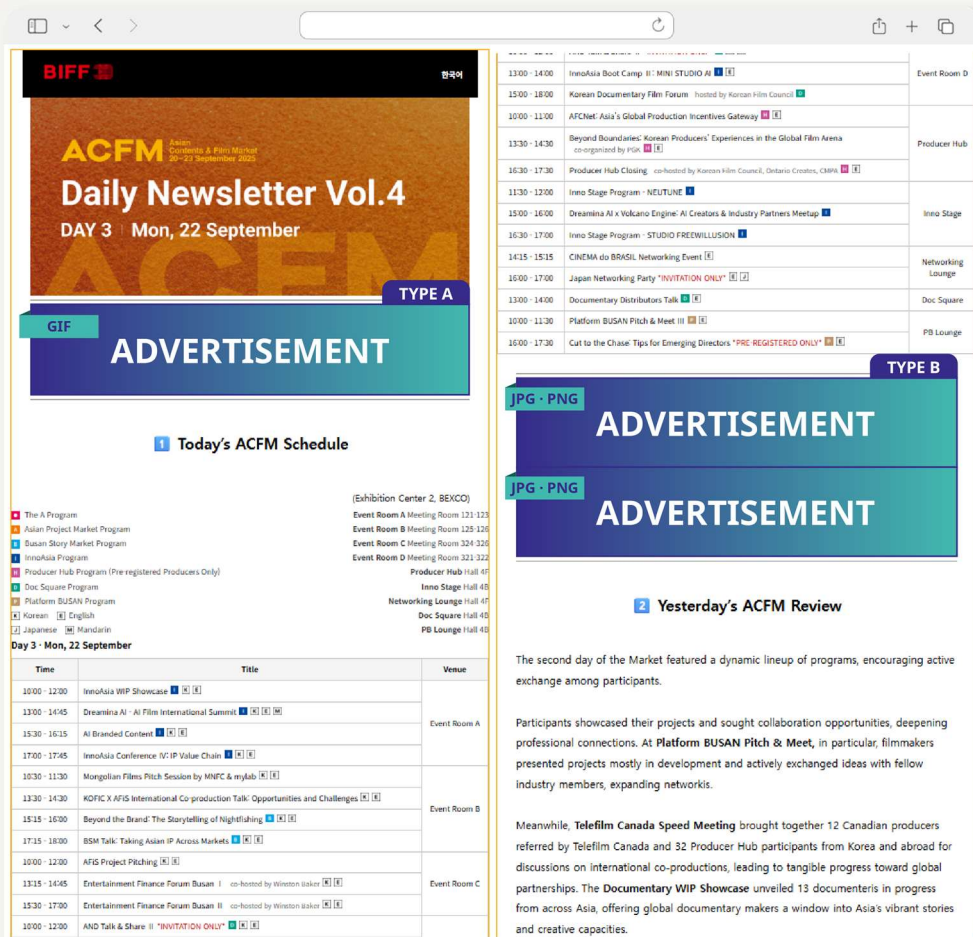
BIFF 30

한국어

ACFM Asian Contents & Film Market 20—23 September 2025

Daily Newsletter Vol.4

DAY 3 | Mon, 22 September

TYPE A

GIF

ADVERTISEMENT

1 Today's ACFM Schedule

(Exhibition Center 2, BEXCO)

The A Program
Asian Project Market Program
Busan Story Market Program
InnoAsia Program
Producer Hub Program (Pre-registered Producers Only)
Doc Square Program
Platform BUSAN Program
K Korean E English
J Japanese M Mandarin

Event Room A Meeting Room 121-123
Event Room B Meeting Room 125-126
Event Room C Meeting Room 324-326
Event Room D Meeting Room 321-322
Producer Hub Hall 4F
Inno Stage Hall 4B
Networking Lounge Hall 4F
Doc Square Hall 4B
PB Lounge Hall 4B

Day 3 · Mon, 22 September

| Time | Title | Venue |
|---|---|---|
| 10:00 - 12:30 | InnoAsia WIP Showcase I K E | Event Room A |
| 13:00 - 14:45 | Dreamina AI · AI Film International Summit I K E M | Event Room A |
| 15:30 - 16:15 | AI Branded Content I K E | Event Room A |
| 17:00 - 17:45 | InnoAsia Conference IV: IP Value Chain I K E | Event Room A |
| 10:30 - 11:30 | Mongolian Films Pitch Session by MNFC & mylab K E | Event Room B |
| 13:30 - 14:30 | KOFIC X AFiS International Co-production Talk: Opportunities and Challenges K E | Event Room B |
| 15:15 - 16:30 | Beyond the Brand: The Storytelling of Nightfishing B K E | Event Room B |
| 17:15 - 18:30 | BSM Talk: Taking Asian IP Across Markets B K E | Event Room B |
| 10:00 - 12:30 | AFiS Project Pitching K E | Event Room C |
| 13:15 - 14:45 | Entertainment Finance Forum Busan I co-hosted by Winston Baker K E | Event Room C |
| 15:30 - 17:00 | Entertainment Finance Forum Busan II co-hosted by Winston Baker K E | Event Room C |
| 10:00 - 12:00 | AND Talk & Share II "INVITATION ONLY" K E | |
| 13:00 - 14:00 | InnoAsia Boot Camp II: MINI STUDIO AI I E | Event Room D |
| 15:00 - 18:00 | Korean Documentary Film Forum hosted by Korean Film Council D | Event Room D |
| 10:00 - 11:00 | AFCNet: Asia's Global Production Incentives Gateway P E | Producer Hub |
| 13:30 - 14:30 | Beyond Boundaries: Korean Producers' Experiences in the Global Film Arena co-organized by PGK P E | Producer Hub |
| 16:30 - 17:30 | Producer Hub Closing co-hosted by Korean Film Council, Ontario Creates, CMPA P E | Producer Hub |
| 11:30 - 12:00 | Inno Stage Program - NEUTUNE I | Inno Stage |
| 15:00 - 16:00 | Dreamina AI x Volcano Engine: AI Creators & Industry Partners Meetup I | Inno Stage |
| 16:30 - 17:00 | Inno Stage Program - STUDIO FREEWILLUSION I | Inno Stage |
| 14:15 - 15:15 | CINEMA do BRASIL Networking Event E | Networking Lounge |
| 16:00 - 17:00 | Japan Networking Party "INVITATION ONLY" E J | Networking Lounge |
| 13:00 - 14:00 | Documentary Distributors Talk D E | Doc Square |
| 10:00 - 11:30 | Platform BUSAN Pitch & Meet III P E | PB Lounge |
| 16:00 - 17:30 | Cut to the Chase: Tips for Emerging Directors "PRE-REGISTERED ONLY" P E | PB Lounge |

TYPE B

JPG · PNG

ADVERTISEMENT

JPG · PNG

ADVERTISEMENT

2 Yesterday's ACFM Review

The second day of the Market featured a dynamic lineup of programs, encouraging active exchange among participants.

Participants showcased their projects and sought collaboration opportunities, deepening professional connections. At Platform BUSAN Pitch & Meet, in particular, filmmakers presented projects mostly in development and actively exchanged ideas with fellow industry members, expanding networkis.

Meanwhile, Telefilm Canada Speed Meeting brought together 12 Canadian producers referred by Telefilm Canada and 32 Producer Hub participants from Korea and abroad for discussions on international co-productions, leading to tangible progress toward global partnerships. The Documentary WIP Showcase unveiled 13 documenteris in progress from across Asia, offering global documentary makers a window into Asia's vibrant stories and creative capacities.